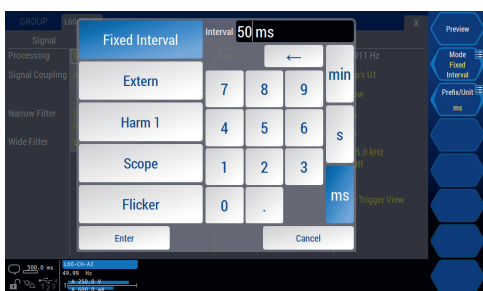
GROUP
L60
X
Signal
Processing
Signal Coupling
Narrow Filter
Wide Filter
011 Hz
p's U1
w
5.0 kHz
ff
Trigger View
Fixed Interval
Interval 50 ms
Extern
Harm 1
Scope
Flicker
←
7
8
9
4
5
6
1
2
3
0
.
min
s
ms
Enter
Cancel
Preview
Mode
Fixed
Interval
Prefix/Unit
ms
500.0 ms
L60-CH-A1
49.99 Hz
A 250.0 V